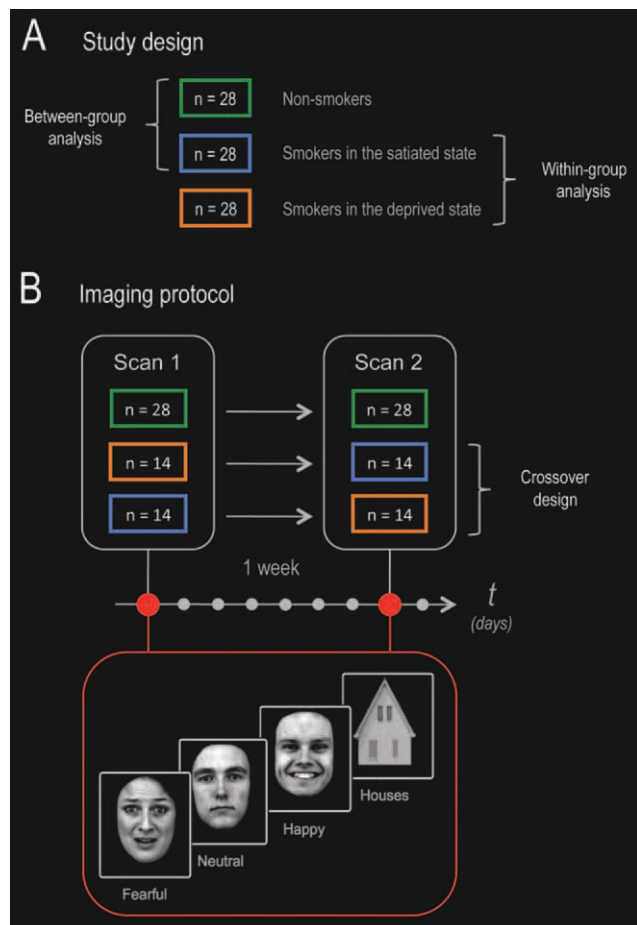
A Study design

Between-group analysis

n = 28 Non-smokers

n = 28 Smokers in the satiated state

n = 28 Smokers in the deprived state

Within-group analysis

B Imaging protocol

Scan 1

n = 28

n = 14

n = 14

Scan 2

n = 28

n = 14

n = 14

Crossover design

1 week

$t$ (days)

Fearful

Neutral

Happy

Houses